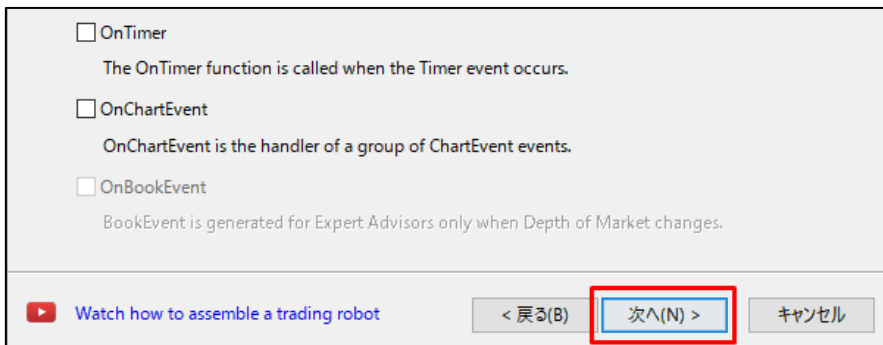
☐ OnTimer

The OnTimer function is called when the Timer event occurs.

☐ OnChartEvent

OnChartEvent is the handler of a group of ChartEvent events.

☐ OnBookEvent

BookEvent is generated for Expert Advisors only when Depth of Market changes.

Watch how to assemble a trading robot

< 戻る(B)

次へ(N) >

キャンセル